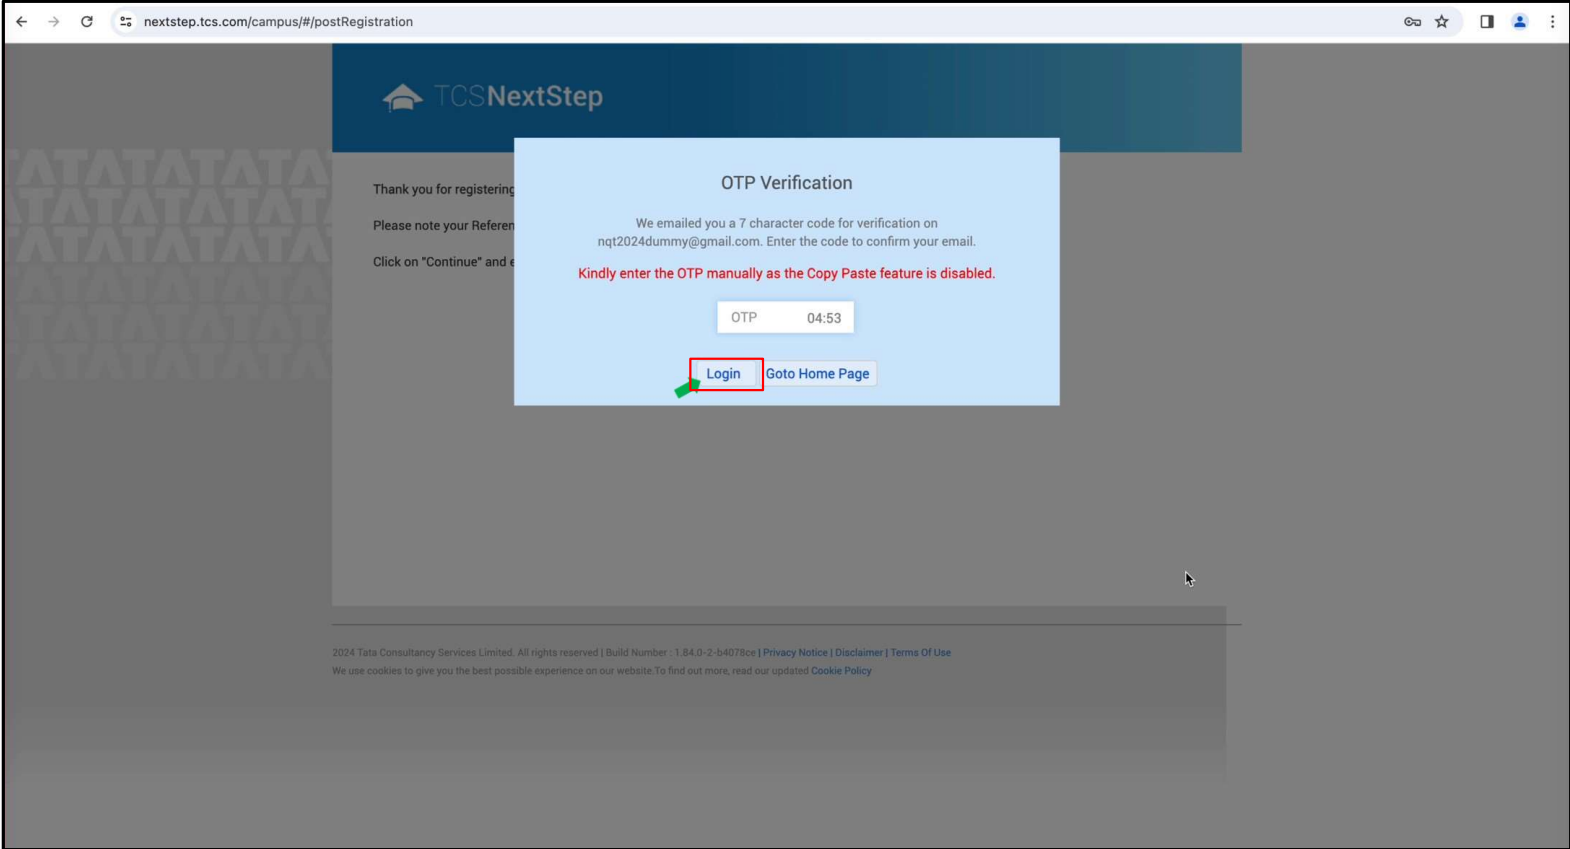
nextstep.tcs.com/campus/#/postRegistration

TCSNextStep

Thank you for registering

Please note your Referen

Click on "Continue" and e

OTP Verification

We emailed you a 7 character code for verification on nqt2024dummy@gmail.com. Enter the code to confirm your email.

Kindly enter the OTP manually as the Copy Paste feature is disabled.

OTP 04:53

Login Goto Home Page

2024 Tata Consultancy Services Limited. All rights reserved | Build Number : 1.84.0-2-b4078ce | Privacy Notice | Disclaimer | Terms Of Use
We use cookies to give you the best possible experience on our website.To find out more, read our updated Cookie Policy